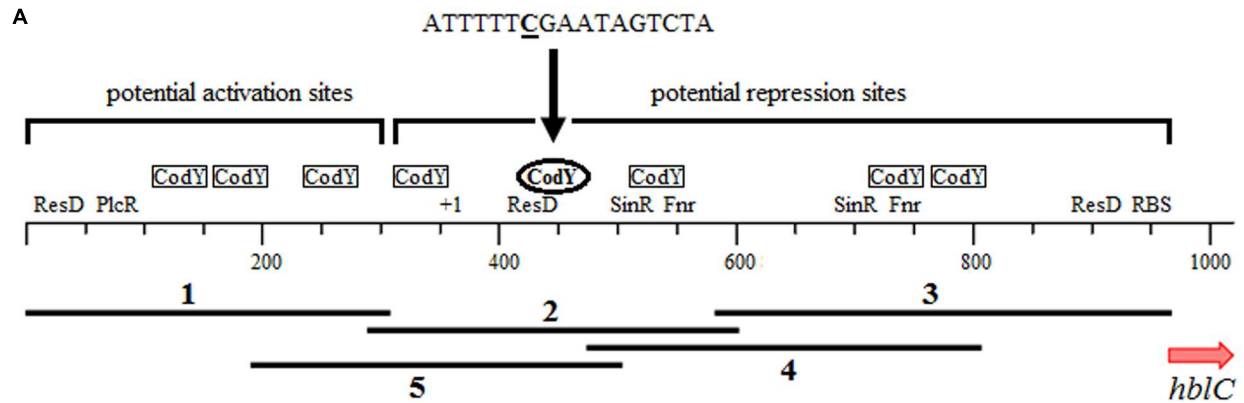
A

ATTTTTCGAATAGTCTA

potential activation sites

potential repression sites

CodY CodY CodY CodY CodY CodY CodY CodY

ResD PlcR +1 ResD SinR Fnr SinR Fnr ResD RBS

200 400 600 800 1000

1 2 3 4 5

hblC